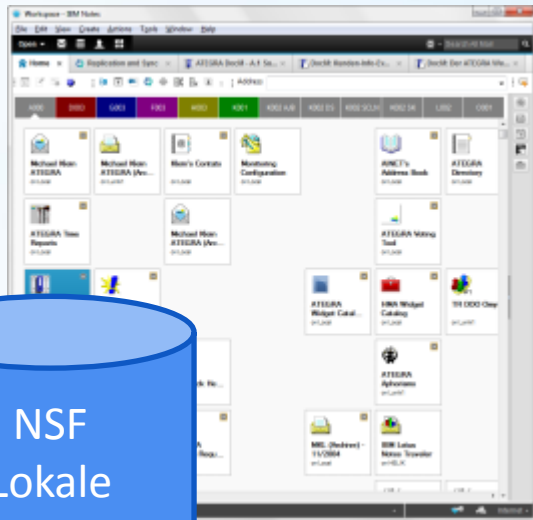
Workspace - IBM Notes
File Edit View Create Actions Tools Window Help
Open
Home
Replication and Sync
ATEGRA DocM - A.1 Sa...
DocM Kunden-Info-Cu...
DocM Der ATEGRA We...
Address
X000
D000
G001
F001
H001
X001
K002 A,B
K002 D,S
K002 SCLH
K002 SK
L002
O001
Michael Klein ATEGRA
Michael Klein ATEGRA (Arc...
Klein's Contacts
Monitoring Configuration
AINCT's Address Book
ATEGRA Directory
ATEGRA Time Reports
Michael Klein ATEGRA (Arc...
ATEGRA Voting Tool
ATEGRA Widget Catal...
IIWA Widget Catalog
'01 DOO Olay
ATEGRA Aphorisms
MKL (Redirect) - 11/2004
IBM Lotus Notes Traveler
NSF
Lokale